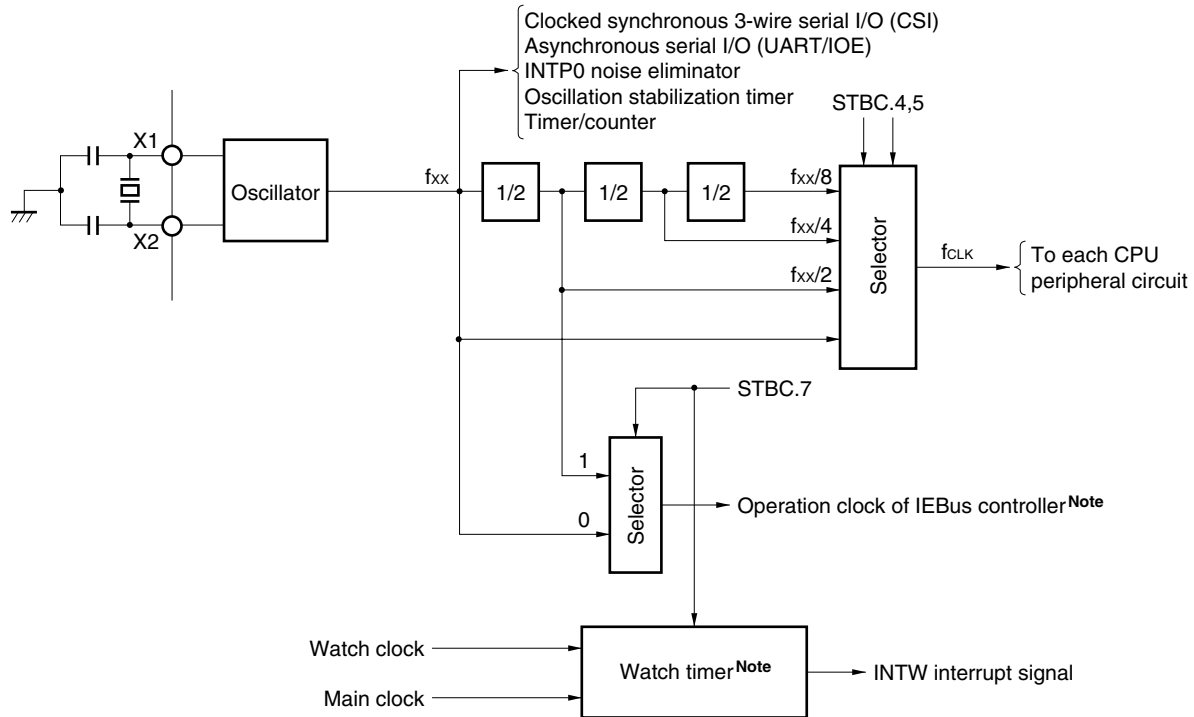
Clocked synchronous 3-wire serial I/O (CSI)
Asynchronous serial I/O (UART/IOE)
INTP0 noise eliminator
Oscillation stabilization timer
Timer/counter

STBC.4,5

X1

X2

Oscillator

$f_{XX}$

1/2

1/2

1/2

$f_{XX}/8$

$f_{XX}/4$

$f_{XX}/2$

Selector

$f_{CLK}$

To each CPU peripheral circuit

STBC.7

1

0

Selector

Operation clock of IEBus controller**Note**

Watch clock

Main clock

Watch timer**Note**

INTW interrupt signal